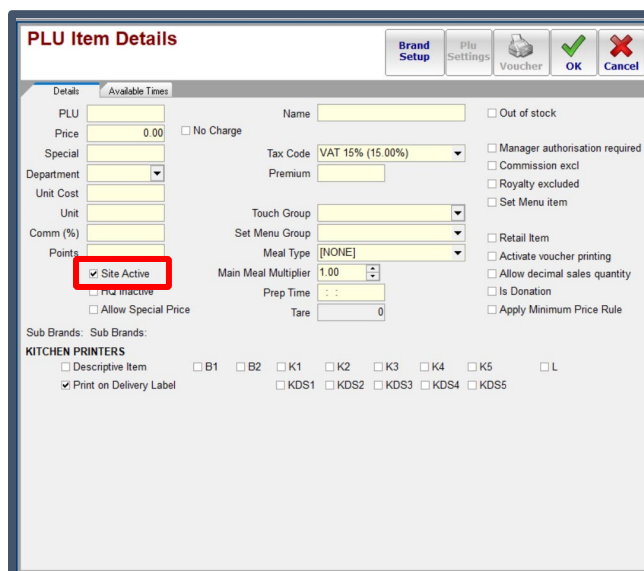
PLU Item Details

Brand Setup
Plu Settings
Voucher
OK
Cancel

Details
Available Times

PLU
Price 0.00
No Charge
Special
Department
Unit Cost
Unit
Comm (%)
Points
☑ Site Active
HQ Inactive
Allow Special Price

Name
Tax Code VAT 15% (15.00%)
Premium
Touch Group
Set Menu Group
Meal Type [NONE]
Main Meal Multiplier 1.00
Prep Time : :
Tare 0

Out of stock
Manager authorisation required
Commission excl
Royalty excluded
Set Menu item
Retail Item
Activate voucher printing
Allow decimal sales quantity
Is Donation
Apply Minimum Price Rule

Sub Brands: Sub Brands:

KITCHEN PRINTERS
Descriptive Item
☑ Print on Delivery Label
B1
B2
K1
K2
K3
K4
K5
L
KDS1
KDS2
KDS3
KDS4
KDS5